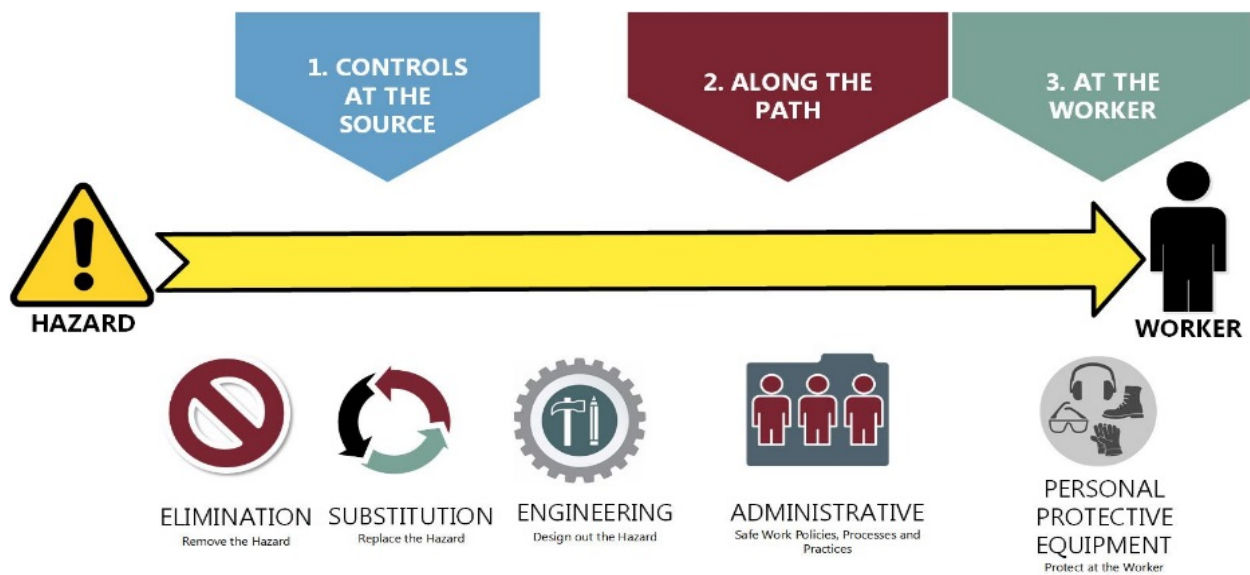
1. CONTROLS AT THE SOURCE

2. ALONG THE PATH

3. AT THE WORKER

HAZARD

WORKER

ELIMINATION
Remove the Hazard

SUBSTITUTION
Replace the Hazard

ENGINEERING
Design out the Hazard

ADMINISTRATIVE
Safe Work Policies, Processes and Practices

PERSONAL PROTECTIVE EQUIPMENT
Protect at the Worker